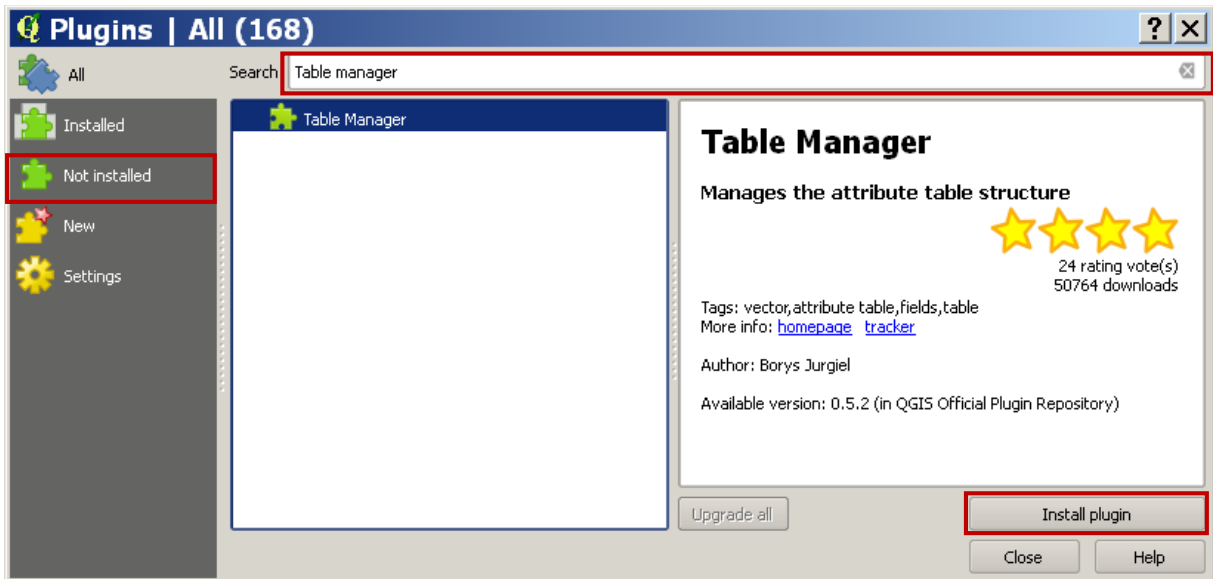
Plugins | All (168)

?

All

Installed

Not installed

New

Settings

Search Table manager

Table Manager

Table Manager

Manages the attribute table structure

24 rating vote(s)
50764 downloads

Tags: vector,attribute table,fields,table
More info: homepage tracker

Author: Borys Jurgiel

Available version: 0.5.2 (in QGIS Official Plugin Repository)

Upgrade all

Install plugin

Close

Help